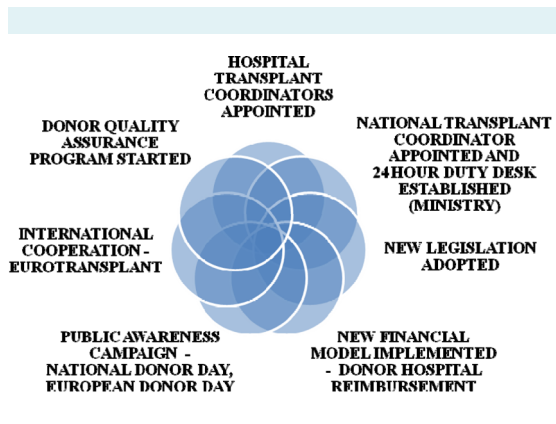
HOSPITAL TRANSPLANT COORDINATORS APPOINTED

NATIONAL TRANSPLANT COORDINATOR APPOINTED AND 24HOUR DUTY DESK ESTABLISHED (MINISTRY)

NEW LEGISLATION ADOPTED

NEW FINANCIAL MODEL IMPLEMENTED - DONOR HOSPITAL REIMBURSEMENT

PUBLIC AWARENESS CAMPAIGN - NATIONAL DONOR DAY, EUROPEAN DONOR DAY

INTERNATIONAL COOPERATION - EUROTRANSPLANT

DONOR QUALITY ASSURANCE PROGRAM STARTED